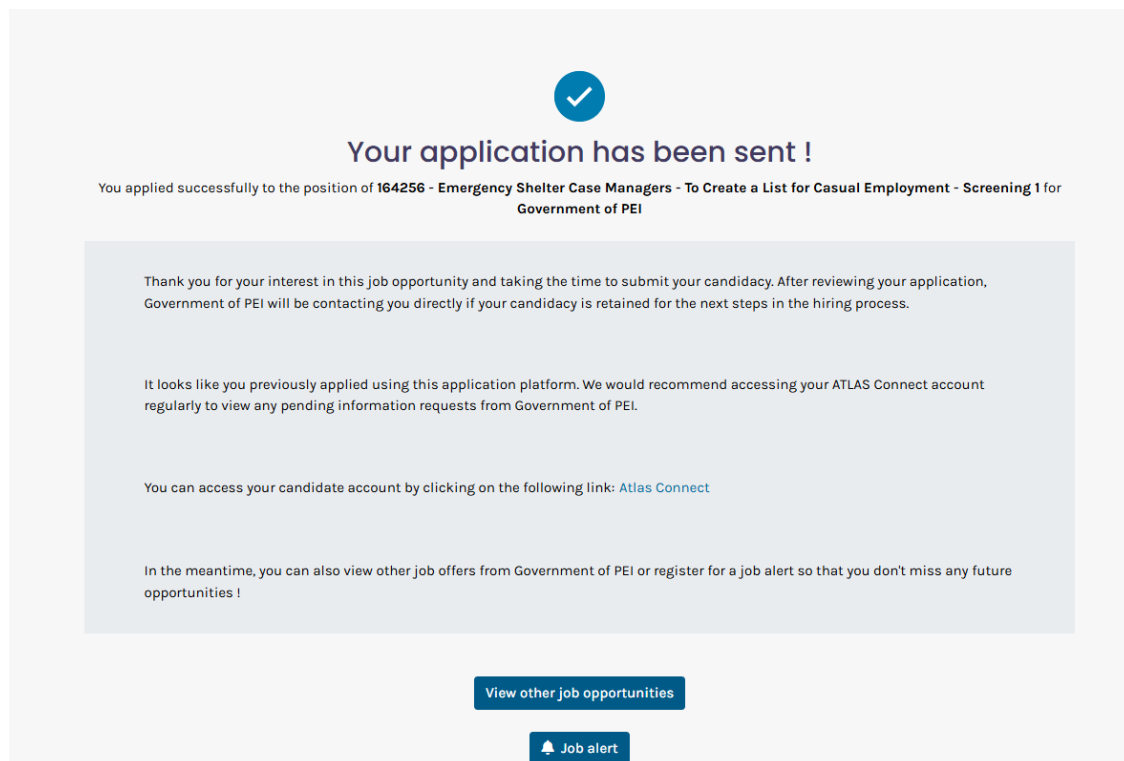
Your application has been sent !

You applied successfully to the position of 164256 - Emergency Shelter Case Managers - To Create a List for Casual Employment - Screening 1 for Government of PEI

Thank you for your interest in this job opportunity and taking the time to submit your candidacy. After reviewing your application, Government of PEI will be contacting you directly if your candidacy is retained for the next steps in the hiring process.

It looks like you previously applied using this application platform. We would recommend accessing your ATLAS Connect account regularly to view any pending information requests from Government of PEI.

You can access your candidate account by clicking on the following link: Atlas Connect

In the meantime, you can also view other job offers from Government of PEI or register for a job alert so that you don't miss any future opportunities !

View other job opportunities

Job alert